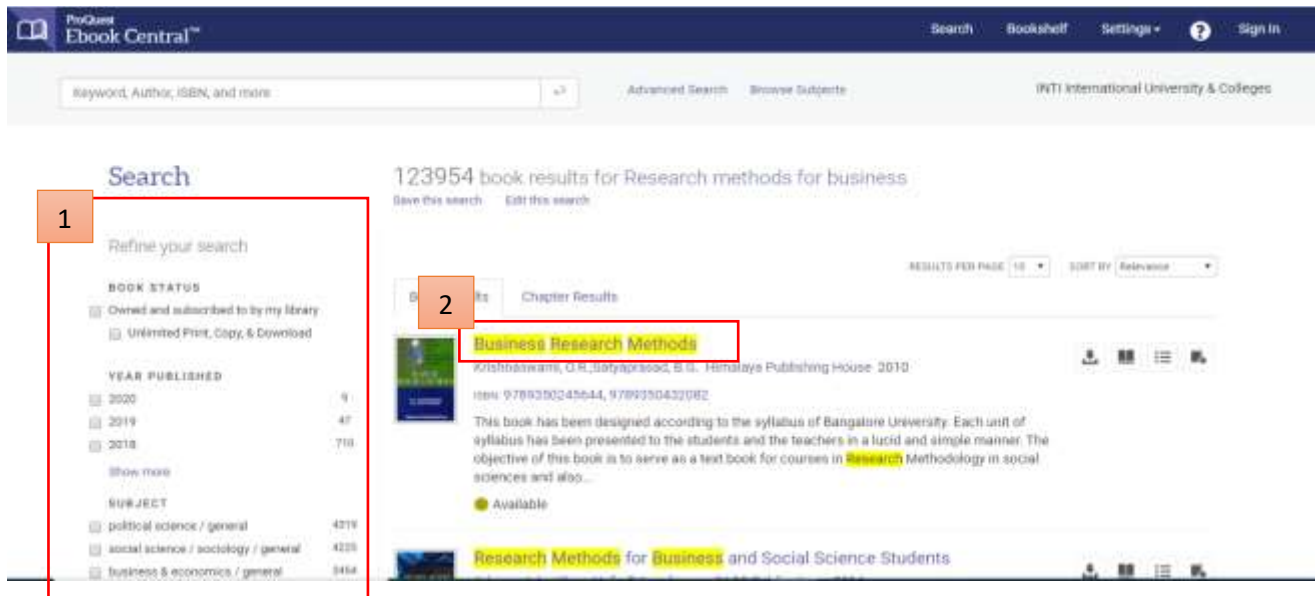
ProQuest
Ebook Central™

Search Bookshelf Settings ▾ ? Sign In

Keyword, Author, ISBN, and more

Advanced Search Browse Subjects

INTI International University & Colleges

Search

1

Refine your search

BOOK STATUS

Owned and subscribed to by my library

Unlimited Print, Copy, & Download

YEAR PUBLISHED

2020 9

2019 47

2018 710

Show more

SUBJECT

political science / general 4319

social science / sociology / general 4225

business & economics / general 3454

123954 book results for Research methods for business

Save this search Edit this search

RESULTS PER PAGE 10 ▾ SORT BY Relevance ▾

B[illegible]lts 2 Chapter Results

Business Research Methods

Krishnaswami, O.R.,Satyaprasad, B.G. Himalaya Publishing House 2010

ISBN: 9789350245644, 9789350432082

This book has been designed according to the syllabus of Bangalore University. Each unit of syllabus has been presented to the students and the teachers in a lucid and simple manner. The objective of this book is to serve as a text book for courses in Research Methodology in social sciences and also...

Available

Research Methods for Business and Social Science Students